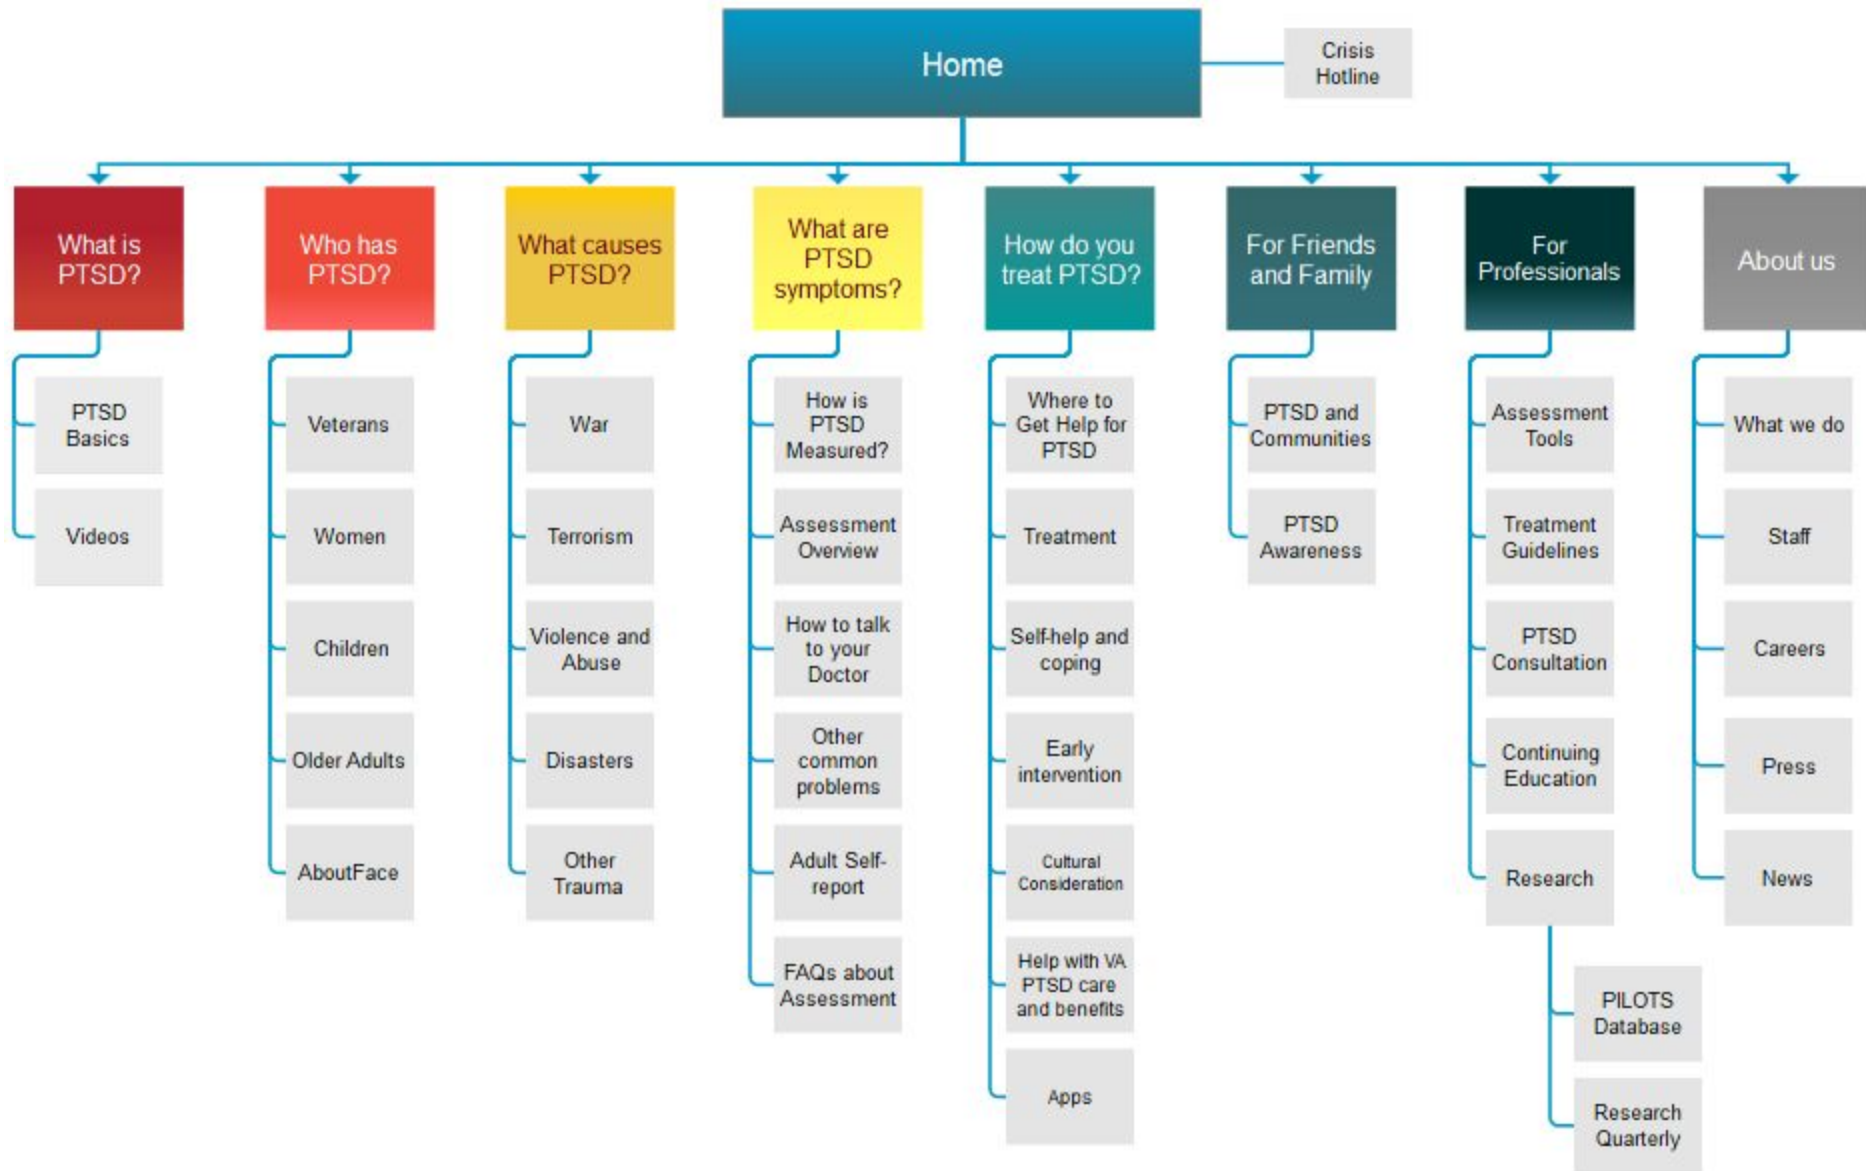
Home

Crisis Hotline

What is PTSD?

PTSD Basics

Videos

Who has PTSD?

Veterans

Women

Children

Older Adults

AboutFace

What causes PTSD?

War

Terrorism

Violence and Abuse

Disasters

Other Trauma

What are PTSD symptoms?

How is PTSD Measured?

Assessment Overview

How to talk to your Doctor

Other common problems

Adult Self-report

FAQs about Assessment

How do you treat PTSD?

Where to Get Help for PTSD

Treatment

Self-help and coping

Early intervention

Cultural Consideration

Help with VA PTSD care and benefits

Apps

For Friends and Family

PTSD and Communities

PTSD Awareness

For Professionals

Assessment Tools

Treatment Guidelines

PTSD Consultation

Continuing Education

Research

PILOTS Database

Research Quarterly

About us

What we do

Staff

Careers

Press

News